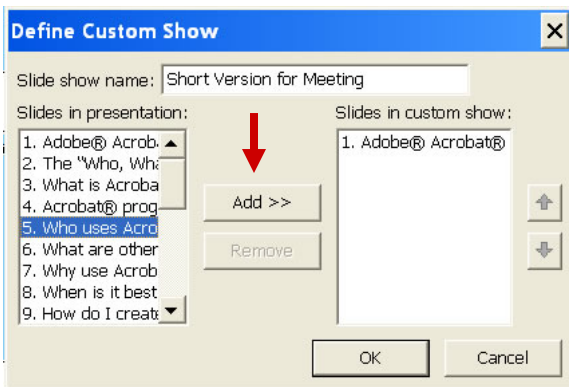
Define Custom Show

Slide show name: Short Version for Meeting

Slides in presentation:
1. Adobe® Acrob
2. The "Who, Wha
3. What is Acroba
4. Acrobat® prog
5. Who uses Acro
6. What are other
7. Why use Acrob
8. When is it best
9. How do I creat

Add >>

Remove

Slides in custom show:
1. Adobe® Acrobat®

OK

Cancel